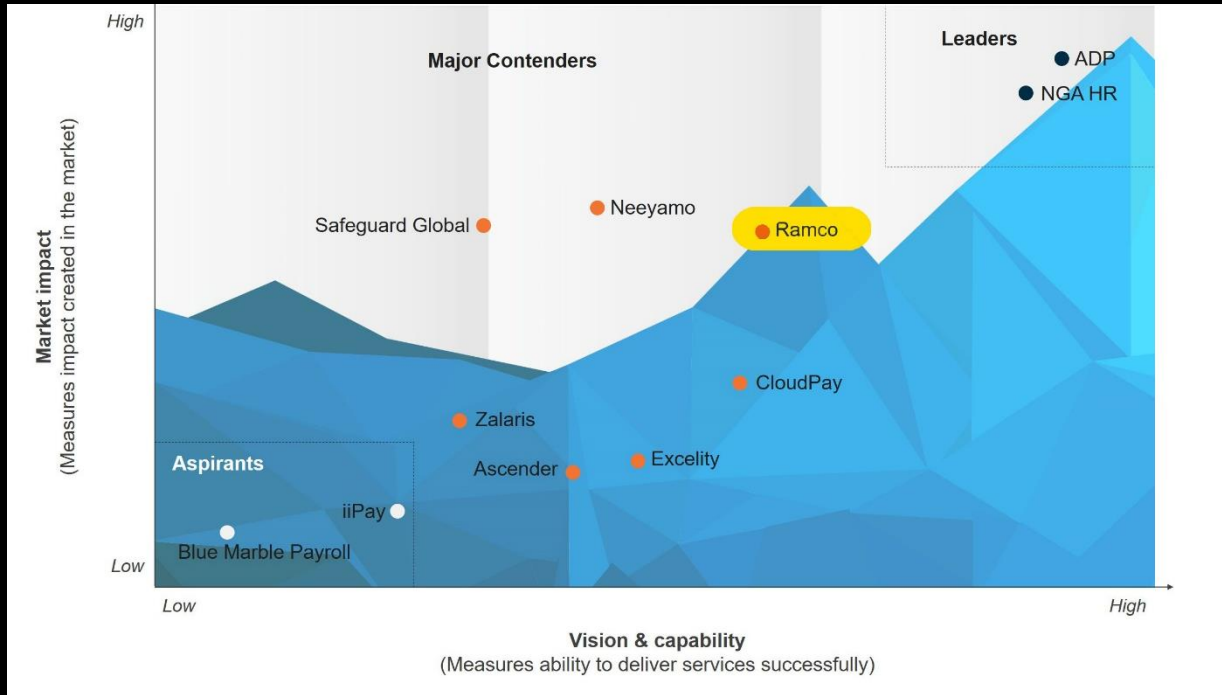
High

Market impact
(Measures impact created in the market)

Low

Major Contenders

Leaders

ADP

NGA HR

Neeyamo

Safeguard Global

Ramco

CloudPay

Zalaris

Aspirants

Excelity

Ascender

iiPay

Blue Marble Payroll

Low

High

Vision & capability
(Measures ability to deliver services successfully)